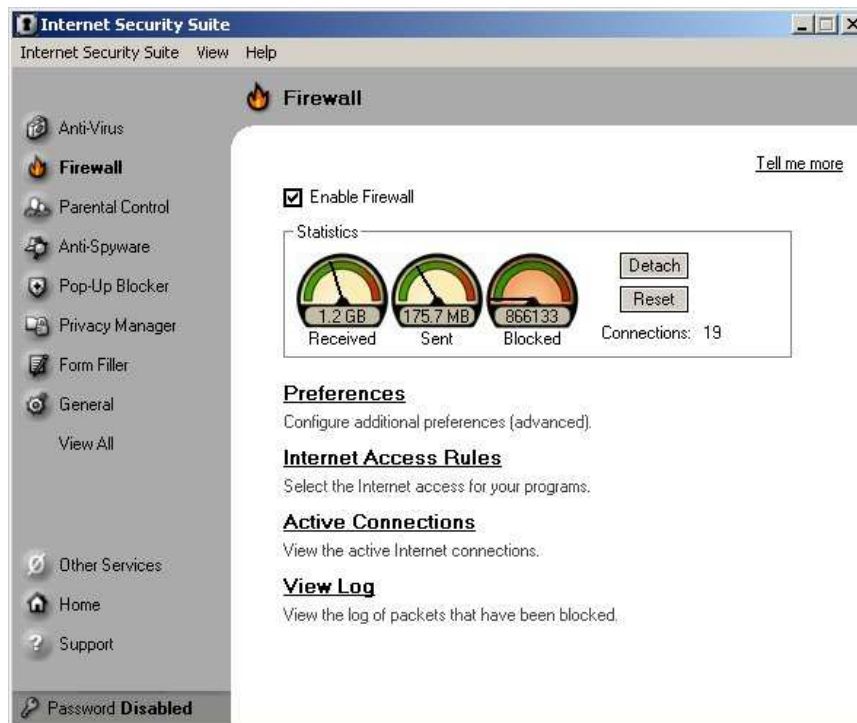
Internet Security Suite

Internet Security Suite View Help

Firewall

Anti-Virus
Firewall
Parental Control
Anti-Spyware
Pop-Up Blocker
Privacy Manager
Form Filler
General
View All

Other Services
Home
Support

Password Disabled

Tell me more

☑ Enable Firewall

Statistics

1.2 GB
Received

175.7 MB
Sent

866133
Blocked

Detach
Reset
Connections: 19

Preferences
Configure additional preferences (advanced).

Internet Access Rules
Select the Internet access for your programs.

Active Connections
View the active Internet connections.

View Log
View the log of packets that have been blocked.